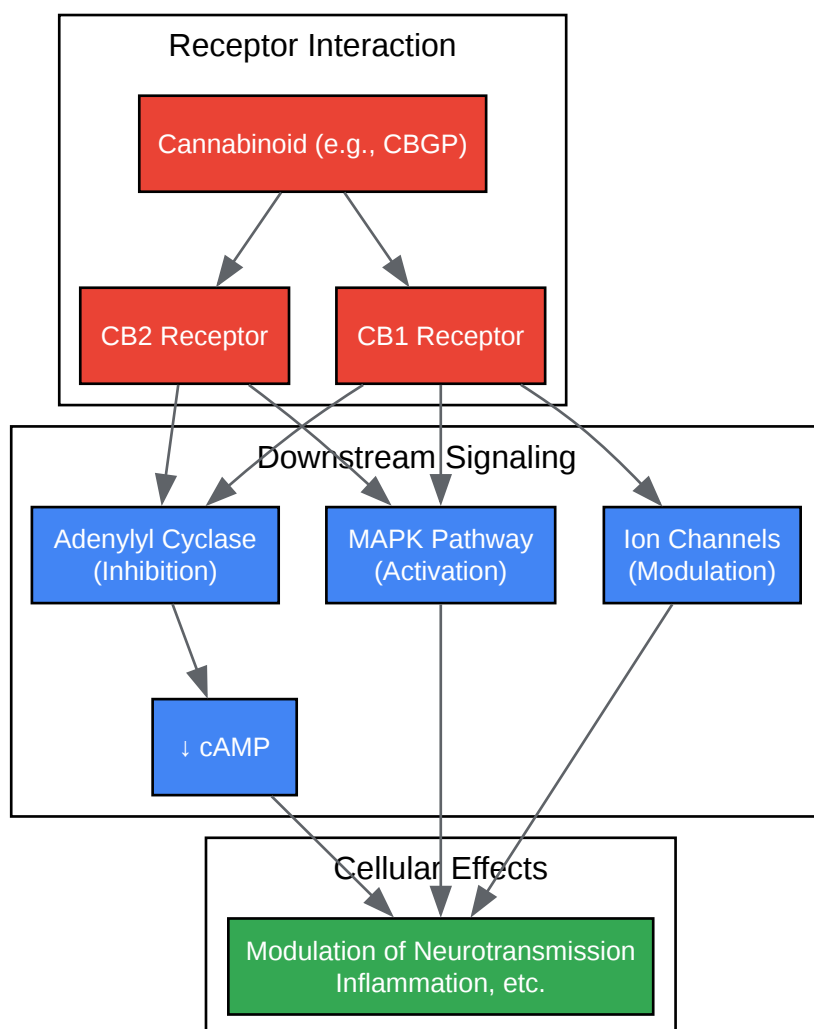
Receptor Interaction

Cannabinoid (e.g., CBGP)

CB2 Receptor

CB1 Receptor

Downstream Signaling

Adenylyl Cyclase (Inhibition)

MAPK Pathway (Activation)

Ion Channels (Modulation)

↓ cAMP

Cellular Effects

Modulation of Neurotransmission Inflammation, etc.